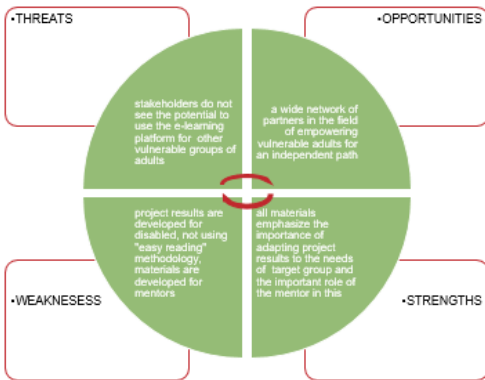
•THREATS

stakeholders do not see the potential to use the e-learning platform for other vulnerable groups of adults

•OPPORTUNITIES

a wide network of partners in the field of empowering vulnerable adults for an independent path

project results are developed for disabled, not using "easy reading" methodology, materials are developed for mentors

•WEAKNESESS

all materials emphasize the importance of adapting project results to the needs of target group and the important role of the mentor in this

•STRENGTHS